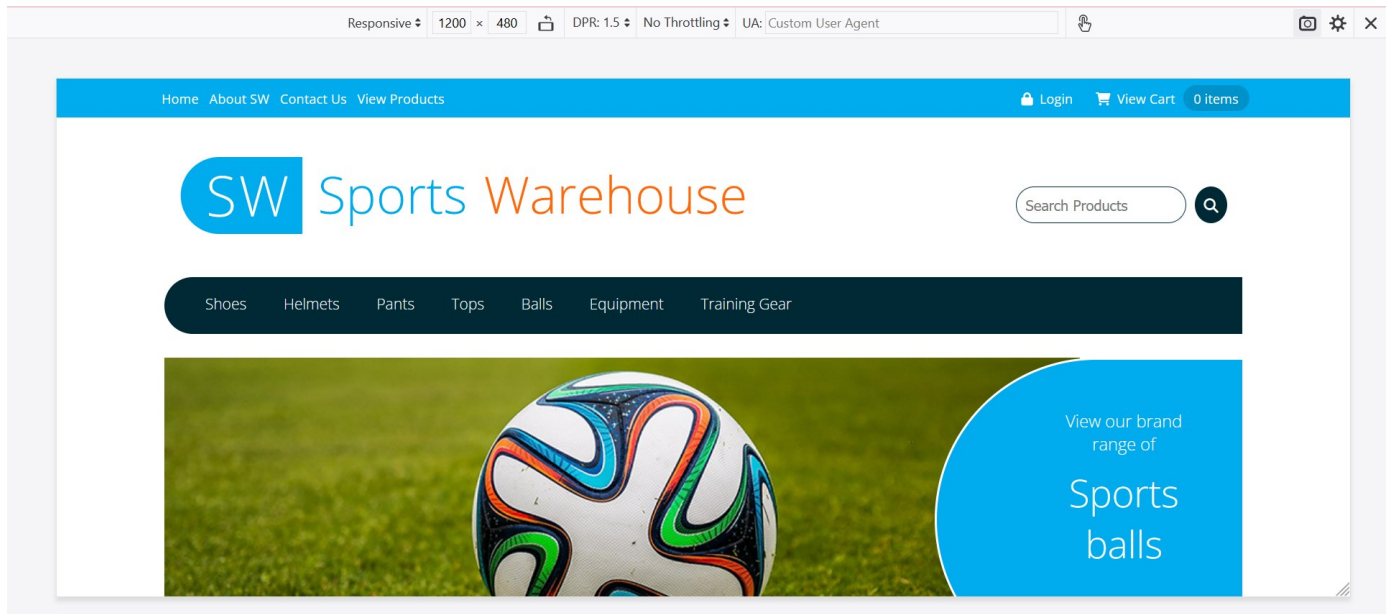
Responsive 1200 × 480 DPR: 1.5 No Throttling UA: Custom User Agent

Home About SW Contact Us View Products

Login View Cart 0 items

SW Sports Warehouse

Search Products

Shoes Helmets Pants Tops Balls Equipment Training Gear

View our brand range of

Sports balls